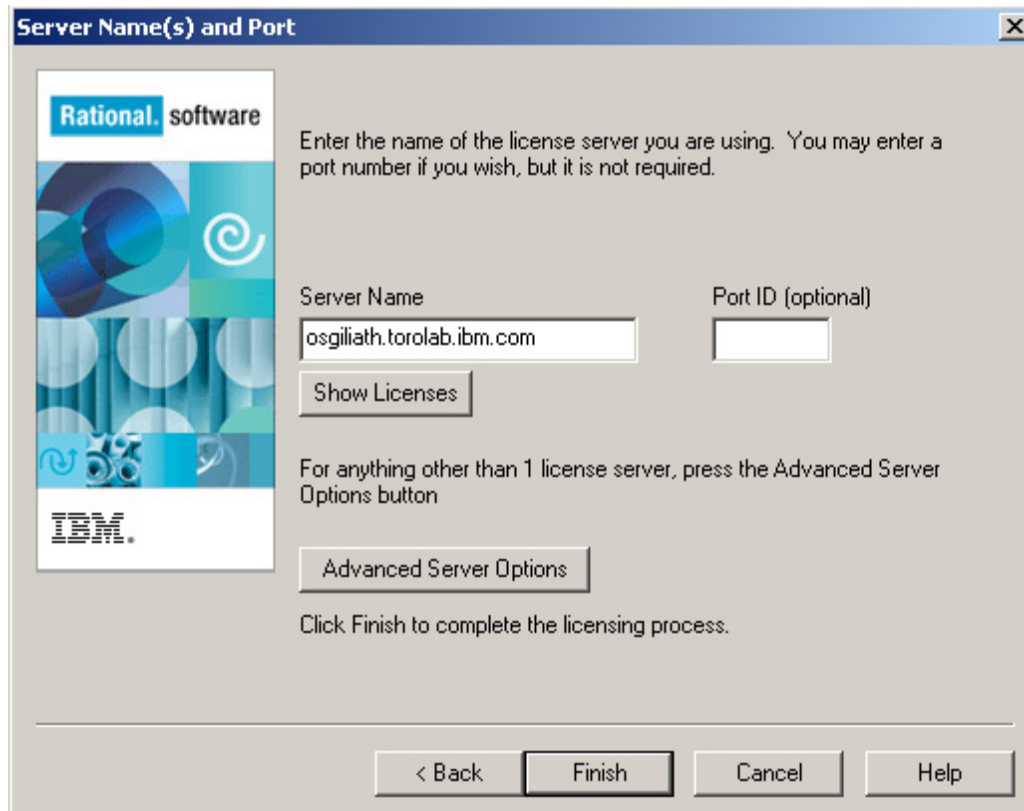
Server Name(s) and Port

Rational. software

IBM.

Enter the name of the license server you are using. You may enter a port number if you wish, but it is not required.

Server Name

osgiliath.torolab.ibm.com

Port ID (optional)

Show Licenses

For anything other than 1 license server, press the Advanced Server Options button

Advanced Server Options

Click Finish to complete the licensing process.

< Back

Finish

Cancel

Help